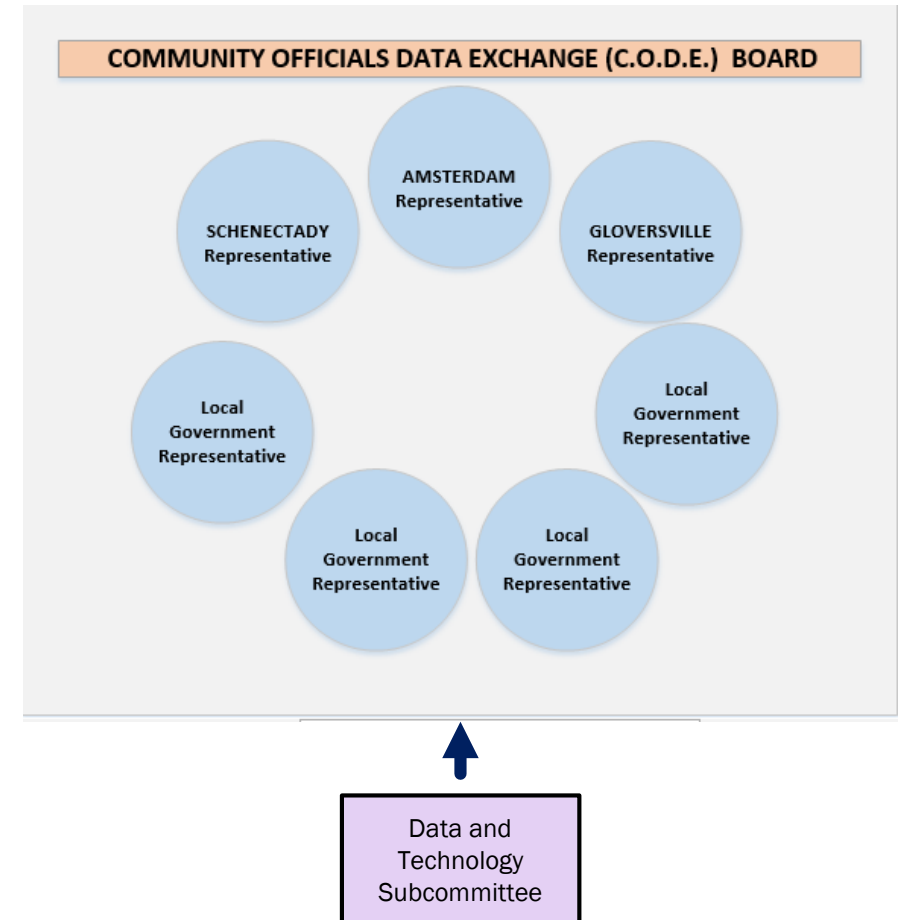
COMMUNITY OFFICIALS DATA EXCHANGE (C.O.D.E.) BOARD

AMSTERDAM Representative

SCHENECTADY Representative

GLOVERSVILLE Representative

Local Government Representative

Local Government Representative

Local Government Representative

Local Government Representative

Data and Technology Subcommittee